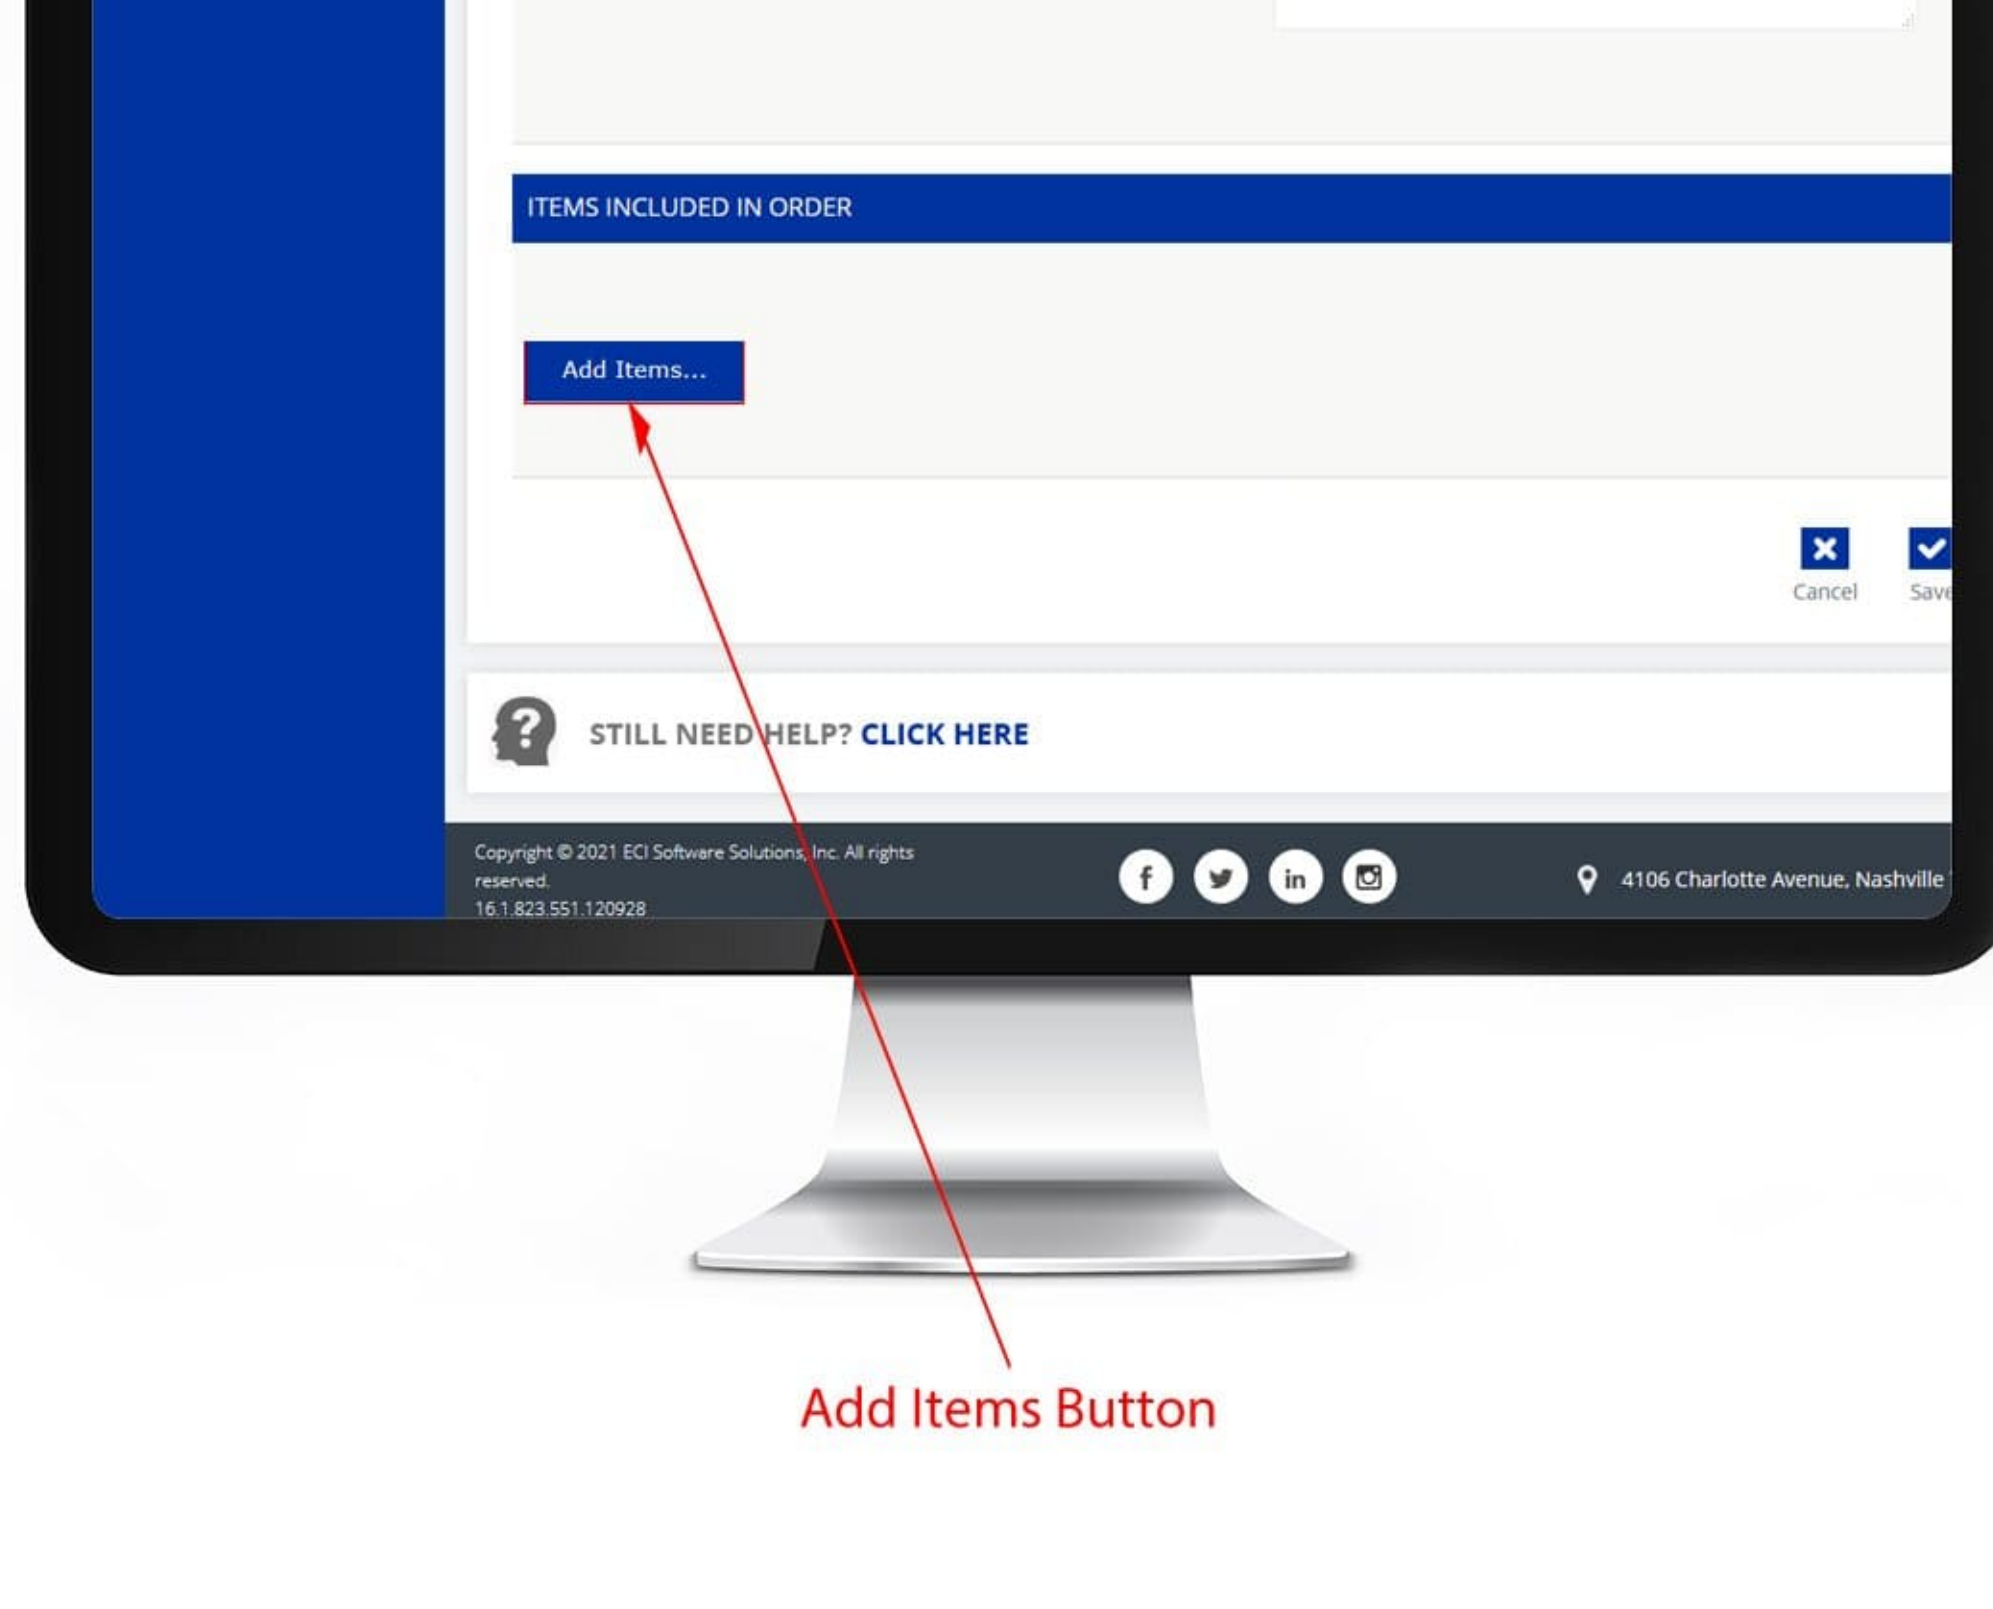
ITEMS INCLUDED IN ORDER

Add Items...

Cancel

Save

STILL NEED HELP? CLICK HERE

Copyright © 2021 ECI Software Solutions, Inc. All rights reserved.
16.1.823.551.120928

in

4106 Charlotte Avenue, Nashville

Add Items Button